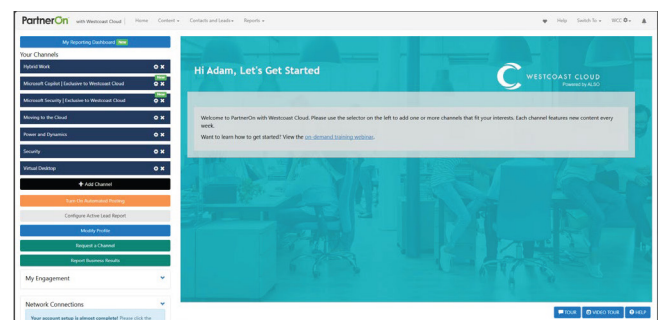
PartnerOn with Westcoast Cloud | Home Content ▾ Contacts and Leads ▾ Reports ▾

Help Switch To ▾ WCI ▾

My Reporting Dashboard New

Your Channels

Hybrid Work

Microsoft Copilot | Exclusive to Westcoast Cloud New

Microsoft Security | Exclusive to Westcoast Cloud New

Moving to the Cloud

Power and Dynamics

Security

Virtual Desktop

+ Add Channel

Turn On Automated Posting

Configure Active Lead Report

Modify Profile

Request a Channel

Report Business Results

My Engagement

Network Connections

Your account setup is almost complete! Please click the

Hi Adam, Let's Get Started

WESTCOAST CLOUD
Powered by ALSO

Welcome to PartnerOn with Westcoast Cloud. Please use the selector on the left to add one or more channels that fit your interests. Each channel features new content every week.

Want to learn how to get started? View the on-demand training webinar.

TOUR VIDEO TOUR HELP